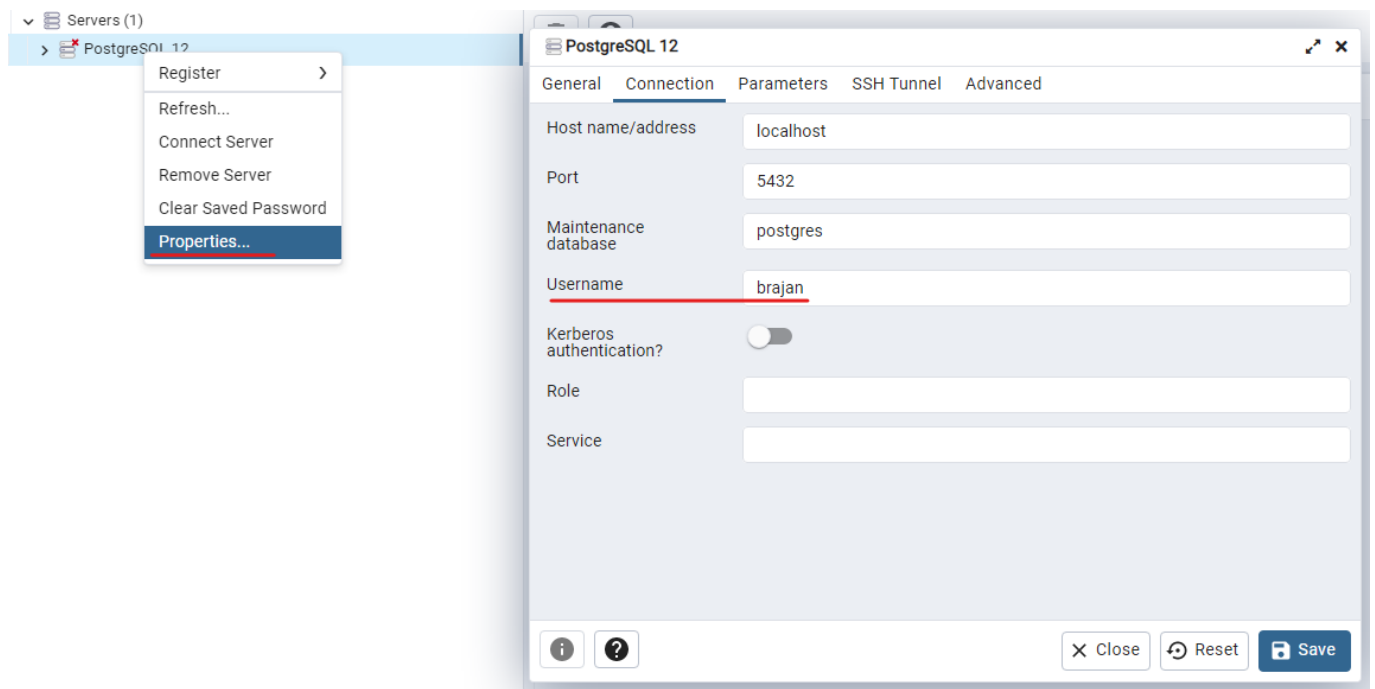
Servers (1)
PostgreSQL 12

Register
Refresh...
Connect Server
Remove Server
Clear Saved Password
Properties...

PostgreSQL 12

General Connection Parameters SSH Tunnel Advanced

Host name/address localhost
Port 5432
Maintenance database postgres
Username brajan
Kerberos authentication?
Role
Service

Close Reset Save